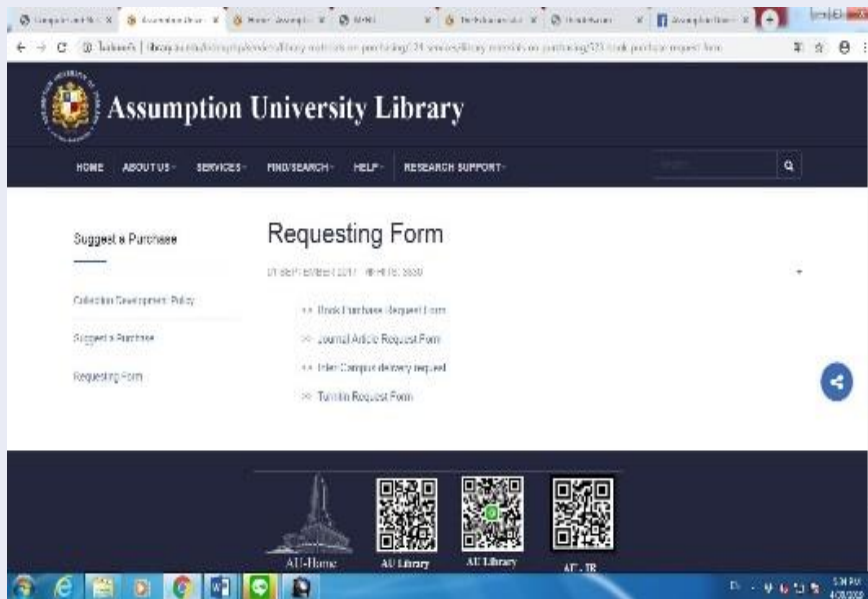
Assumption University Library

HOME ABOUT US SERVICES FIND/SEARCH HELP RESEARCH SUPPORT

Suggest a Purchase

Collection Development Policy

Suggest a Purchase

Requesting Form

Requesting Form

01 SEPTEMBER 2017 HITS: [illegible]

>> Book Purchase Request Form

>> Journal Article Request Form

>> Inter Campus delivery request

>> Turnitin Request Form

AU-Home AU Library AU Library AU-IR